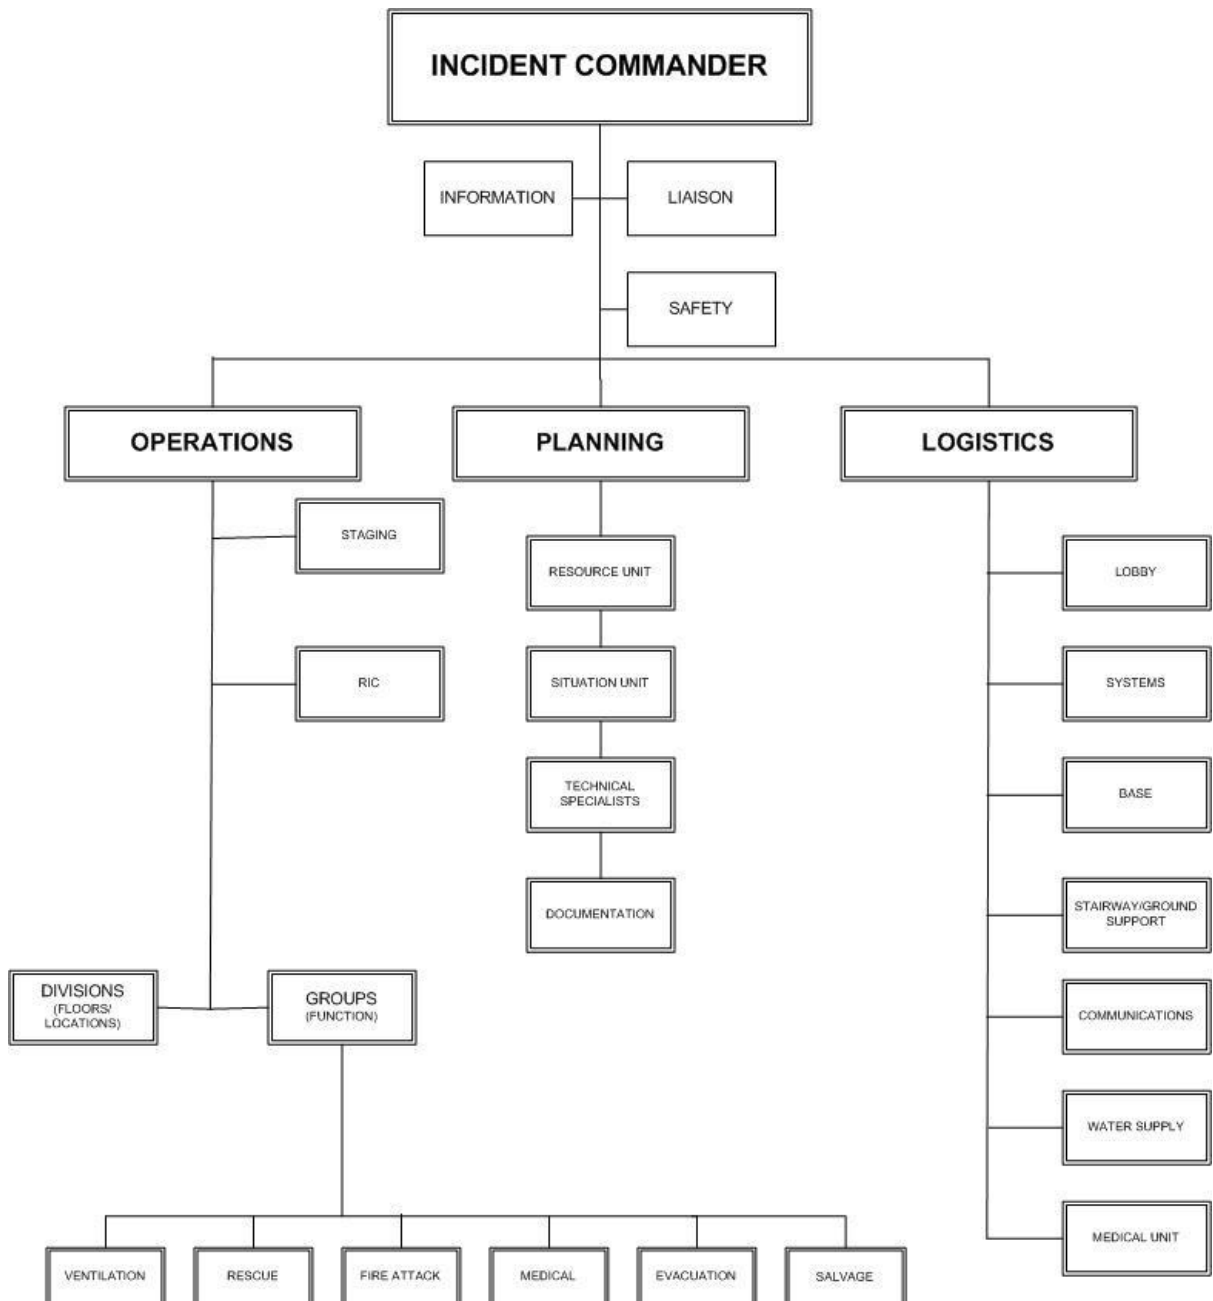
INCIDENT COMMANDER

INFORMATION

LIAISON

SAFETY

OPERATIONS

PLANNING

LOGISTICS

STAGING

RIC

DIVISIONS (FLOORS/ LOCATIONS)

GROUPS (FUNCTION)

VENTILATION

RESCUE

FIRE ATTACK

MEDICAL

EVACUATION

SALVAGE

RESOURCE UNIT

SITUATION UNIT

TECHNICAL SPECIALISTS

DOCUMENTATION

LOBBY

SYSTEMS

BASE

STAIRWAY/GROUND SUPPORT

COMMUNICATIONS

WATER SUPPLY

MEDICAL UNIT